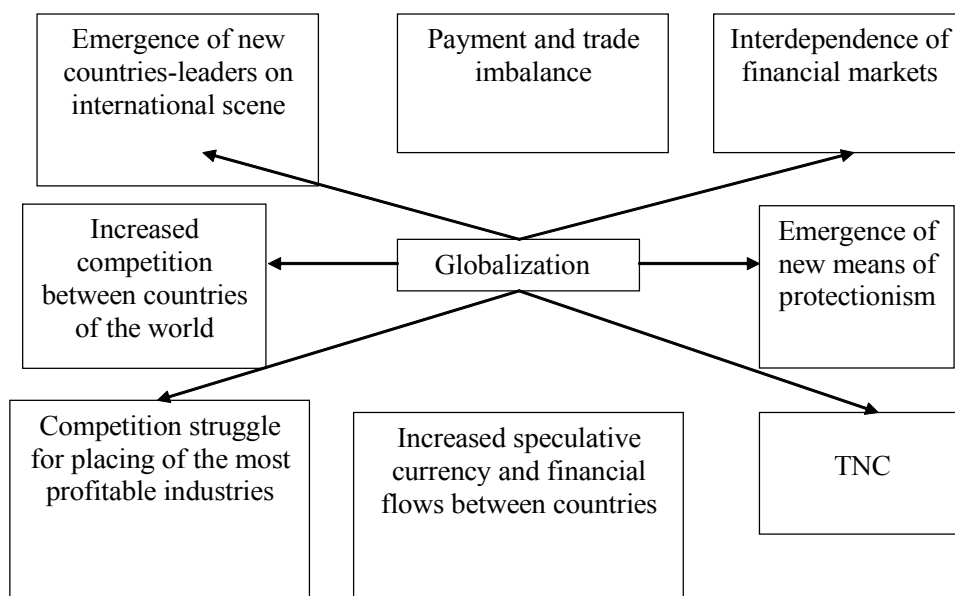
Emergence of new countries-leaders on international scene

Payment and trade imbalance

Interdependence of financial markets

Increased competition between countries of the world

Globalization

Emergence of new means of protectionism

Competition struggle for placing of the most profitable industries

Increased speculative currency and financial flows between countries

TNC